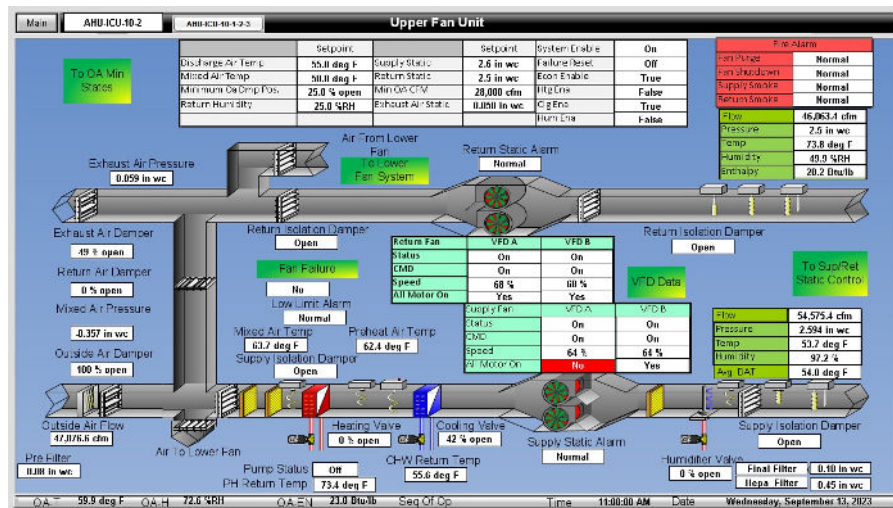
Main | AHU-ICU-10-2 | AHU-ICU-10-1-2-3 | Upper Fan Unit

To OA Min States

| | Setpoint | | Setpoint | | |
|---|---|---|---|---|---|
| Discharge Air Temp | 55.0 deg F | Supply Static | 2.6 in wc | System Enable | On |
| Mixed Air Temp | 50.0 deg F | Return Static | 2.5 in wc | Failure Reset | Off |
| Minimum OaDmp Pos. | 25.0 % open | Min OA CFM | 28,000 cfm | Econ Enable | True |
| Return Humidity | 25.0 %RH | Exhaust Air Static | 0.050 in wc | Htg Ena | False |
| | | | | Clg Ena | True |
| | | | | Hum Ena | False |

| Fire Alarm | |
|---|---|
| Fan Purge | Normal |
| Fan Shutdown | Normal |
| Supply Smoke | Normal |
| Return Smoke | Normal |

| | |
|---|---|
| Flow | 46,063.4 cfm |
| Pressure | 2.5 in wc |
| Temp | 73.8 deg F |
| Humidity | 49.9 %RH |
| Enthalpy | 28.2 Btu/lb |

Air From Lower Fan
To Lower Fan System
Return Static Alarm
Normal
Exhaust Air Pressure
0.059 in wc
Exhaust Air Damper
49 % open
Return Isolation Damper
Open
Return Isolation Damper
Open
Return Air Damper
0 % open
Fan Failure
No
Mixed Air Pressure
-0.357 in wc
Low Limit Alarm
Normal
To Sup/Ret Static Control
VFD Data

| Return Fan | VFD A | VFD B |
|---|---|---|
| Status | On | On |
| CMD | On | On |
| Speed | 68 % | 68 % |
| All Motor On | Yes | Yes |

| Supply Fan | VFD A | VFD B |
|---|---|---|
| Status | On | On |
| CMD | On | On |
| Speed | 64 % | 64 % |
| All Motor On | No | Yes |

| | |
|---|---|
| Flow | 54,575.4 cfm |
| Pressure | 2.594 in wc |
| Temp | 53.7 deg F |
| Humidity | 97.2 % |
| Avg. DAT | 54.0 deg F |

Outside Air Damper
100 % open
Mixed Air Temp
63.7 deg F
Preheat Air Temp
62.4 deg F
Supply Isolation Damper
Open
Outside Air Flow
47,076.6 cfm
Heating Valve
0 % open
Cooling Valve
42 % open
Supply Static Alarm
Normal
Supply Isolation Damper
Open
Pre Filter
0.08 in wc
Air To Lower Fan
Pump Status
Off
PH Return Temp
73.4 deg F
CHW Return Temp
55.6 deg F
Humidifier Valve
0 % open
Final Filter 0.10 in wc
Hepa Filter 0.45 in wc

OA-T 59.9 deg F OA-H 72.6 %RH OA-EN 23.0 Btu/lb Seq Of Op Time 11:00:00 AM Date Wednesday, September 13, 2023